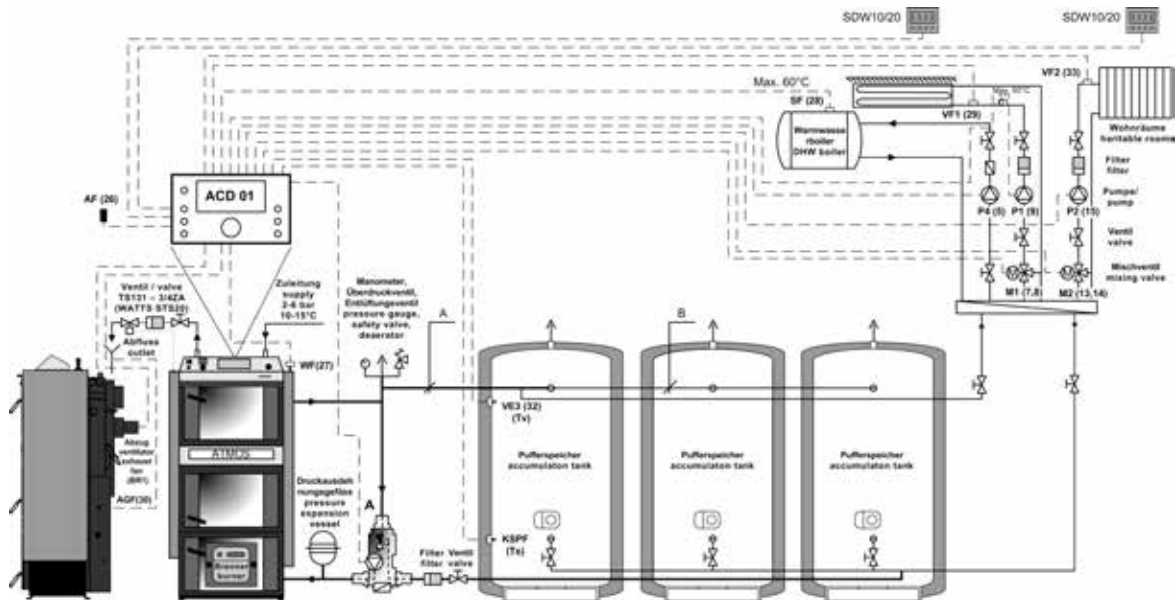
SDW10/20

SDW10/20

Max. 60°C

VF2 (33)

SF (28)

Warmwasserboiler DHW boiler

Max. 60°C

VF1 (29)

Wohnräume heritable rooms

Filter filter

Pumpe/ pump

Ventil valve

Mischventil mixing valve

P4 (5)

P1 (9)

P2 (15)

M1 (7,8)

M2 (13,14)

AF (26)

ACD 01

Ventil / valve TS131 - 3/4ZA (WATTS STS20)

Abfluss outlet

Zuleitung supply 2-6 bar 10-15°C

WF(27)

Manometer, Überdruckventil, Entlüftungsventil pressure gauge, safety valve, deaerator

A

B

VE3 (32) (Tv)

Abzug ventilator exhaust fan (DR1)

AGF(30)

ATMOS

Druckausdehnungsgefäss pressure expansion vessel

A

Brenner burner

Filter filter

Ventil valve

KSPF (Ts)

Pufferspeicher accumulaton tank

Pufferspeicher accumulaton tank

Pufferspeicher accumulaton tank